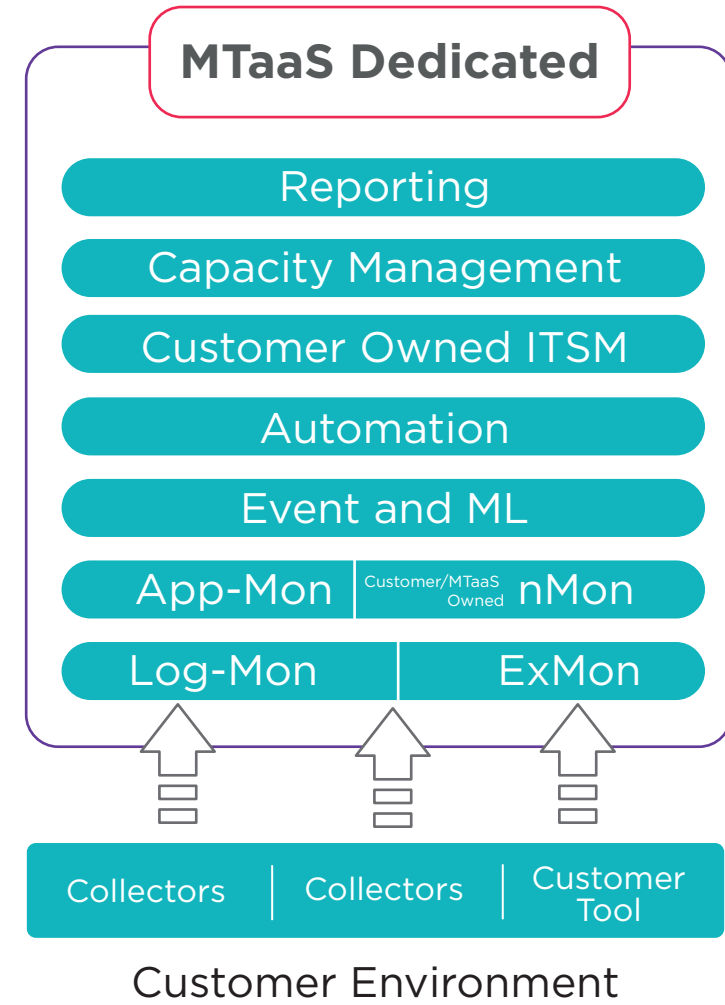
MTaaS Dedicated

Reporting

Capacity Management

Customer Owned ITSM

Automation

Event and ML

App-Mon

Customer/MTaaS Owned

nMon

Log-Mon

ExMon

Collectors

Collectors

Customer Tool

Customer Environment